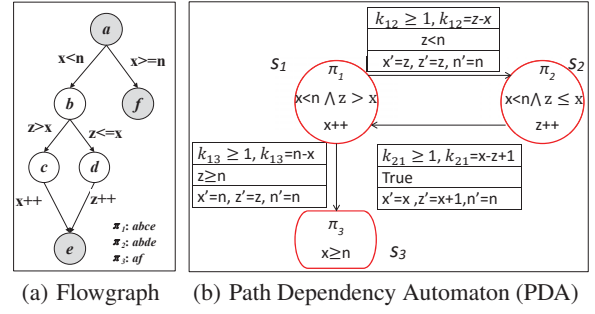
a

x<n

x>=n

b

f

z>x

z<=x

c

d

x++

z++

e

$\pi_1$: abce
$\pi_2$: abde
$\pi_3$: af

(a) Flowgraph

$k_{12} \geq 1$, $k_{12}$=z-x
z<n
x'=z, z'=z, n'=n

$S_1$

$\pi_1$
x<n ∧ z > x
x++

$S_2$

$\pi_2$
x<n ∧ z ≤ x
z++

$k_{13} \geq 1$, $k_{13}$=n-x
z≥n
x'=n, z'=z, n'=n

$k_{21} \geq 1$, $k_{21}$=x-z+1
True
x'=x ,z'=x+1,n'=n

$\pi_3$
x≥n

$S_3$

(b) Path Dependency Automaton (PDA)